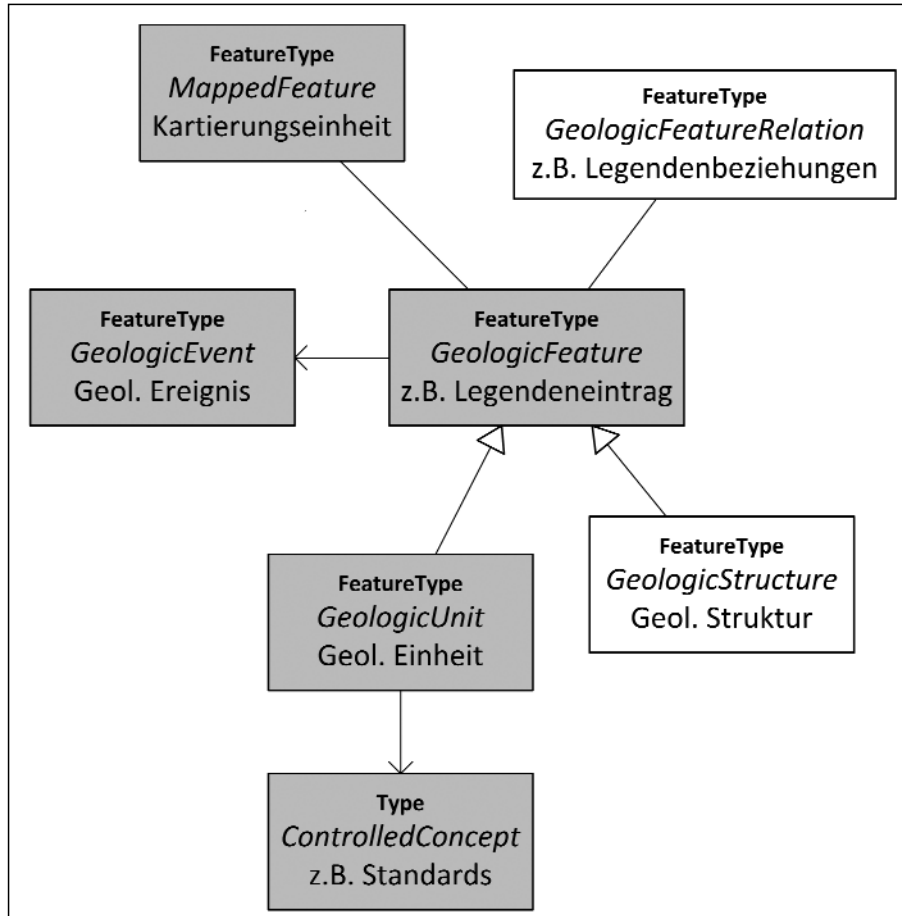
FeatureType
MappedFeature
Kartierungseinheit

FeatureType
GeologicFeatureRelation
z.B. Legendenbeziehungen

FeatureType
GeologicEvent
Geol. Ereignis

FeatureType
GeologicFeature
z.B. Legendeneintrag

FeatureType
GeologicUnit
Geol. Einheit

FeatureType
GeologicStructure
Geol. Struktur

Type
ControlledConcept
z.B. Standards